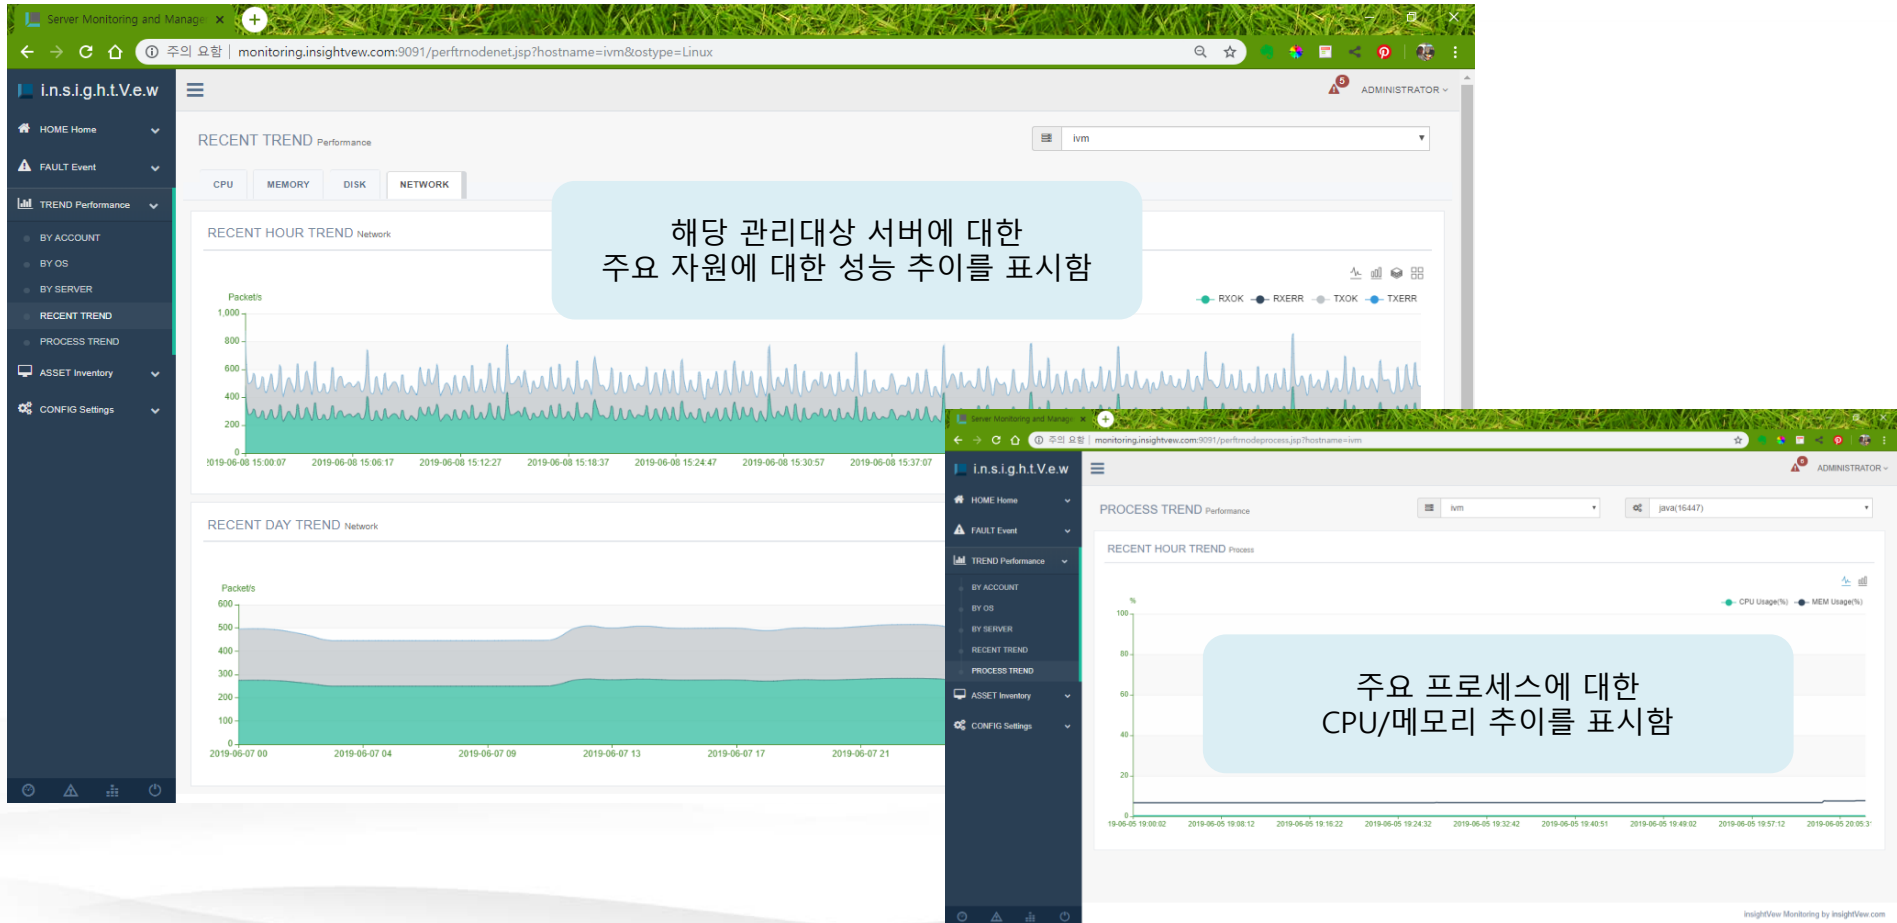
Server Monitoring and Manage ×

주의 요함 | monitoring.insightvew.com:9091/perftrnodenet.jsp?hostname=ivm&ostype=Linux

i.n.s.i.g.h.t.V.e.w

ADMINISTRATOR

HOME Home
FAULT Event
TREND Performance
BY ACCOUNT
BY OS
BY SERVER
RECENT TREND
PROCESS TREND
ASSET Inventory
CONFIG Settings

RECENT TREND Performance

ivm

CPU | MEMORY | DISK | NETWORK

RECENT HOUR TREND Network

해당 관리대상 서버에 대한
주요 자원에 대한 성능 추이를 표시함

RXOK RXERR TXOK TXERR

Packet/s
1,000
800
600
400
200
0
2019-06-08 15:00:07 2019-06-08 15:06:17 2019-06-08 15:12:27 2019-06-08 15:18:37 2019-06-08 15:24:47 2019-06-08 15:30:57 2019-06-08 15:37:07

RECENT DAY TREND Network

Packet/s
600
500
400
300
200
100
0
2019-06-07 00 2019-06-07 04 2019-06-07 09 2019-06-07 13 2019-06-07 17 2019-06-07 21

Server Monitoring and Manage ×

주의 요함 | monitoring.insightvew.com:9091/perftrnodeprocess.jsp?hostname=ivm

i.n.s.i.g.h.t.V.e.w

ADMINISTRATOR

HOME Home
FAULT Event
TREND Performance
BY ACCOUNT
BY OS
BY SERVER
RECENT TREND
PROCESS TREND
ASSET Inventory
CONFIG Settings

PROCESS TREND Performance

ivm
java(16447)

RECENT HOUR TREND Process

CPU Usage(%) MEM Usage(%)

%
100
80
60
40
20
0

주요 프로세스에 대한
CPU/메모리 추이를 표시함

19-06-05 19:00:02 2019-06-05 19:08:12 2019-06-05 19:16:22 2019-06-05 19:24:32 2019-06-05 19:32:42 2019-06-05 19:40:51 2019-06-05 19:49:02 2019-06-05 19:57:12 2019-06-05 20:05:3

InsightVew Monitoring by insightVew.com